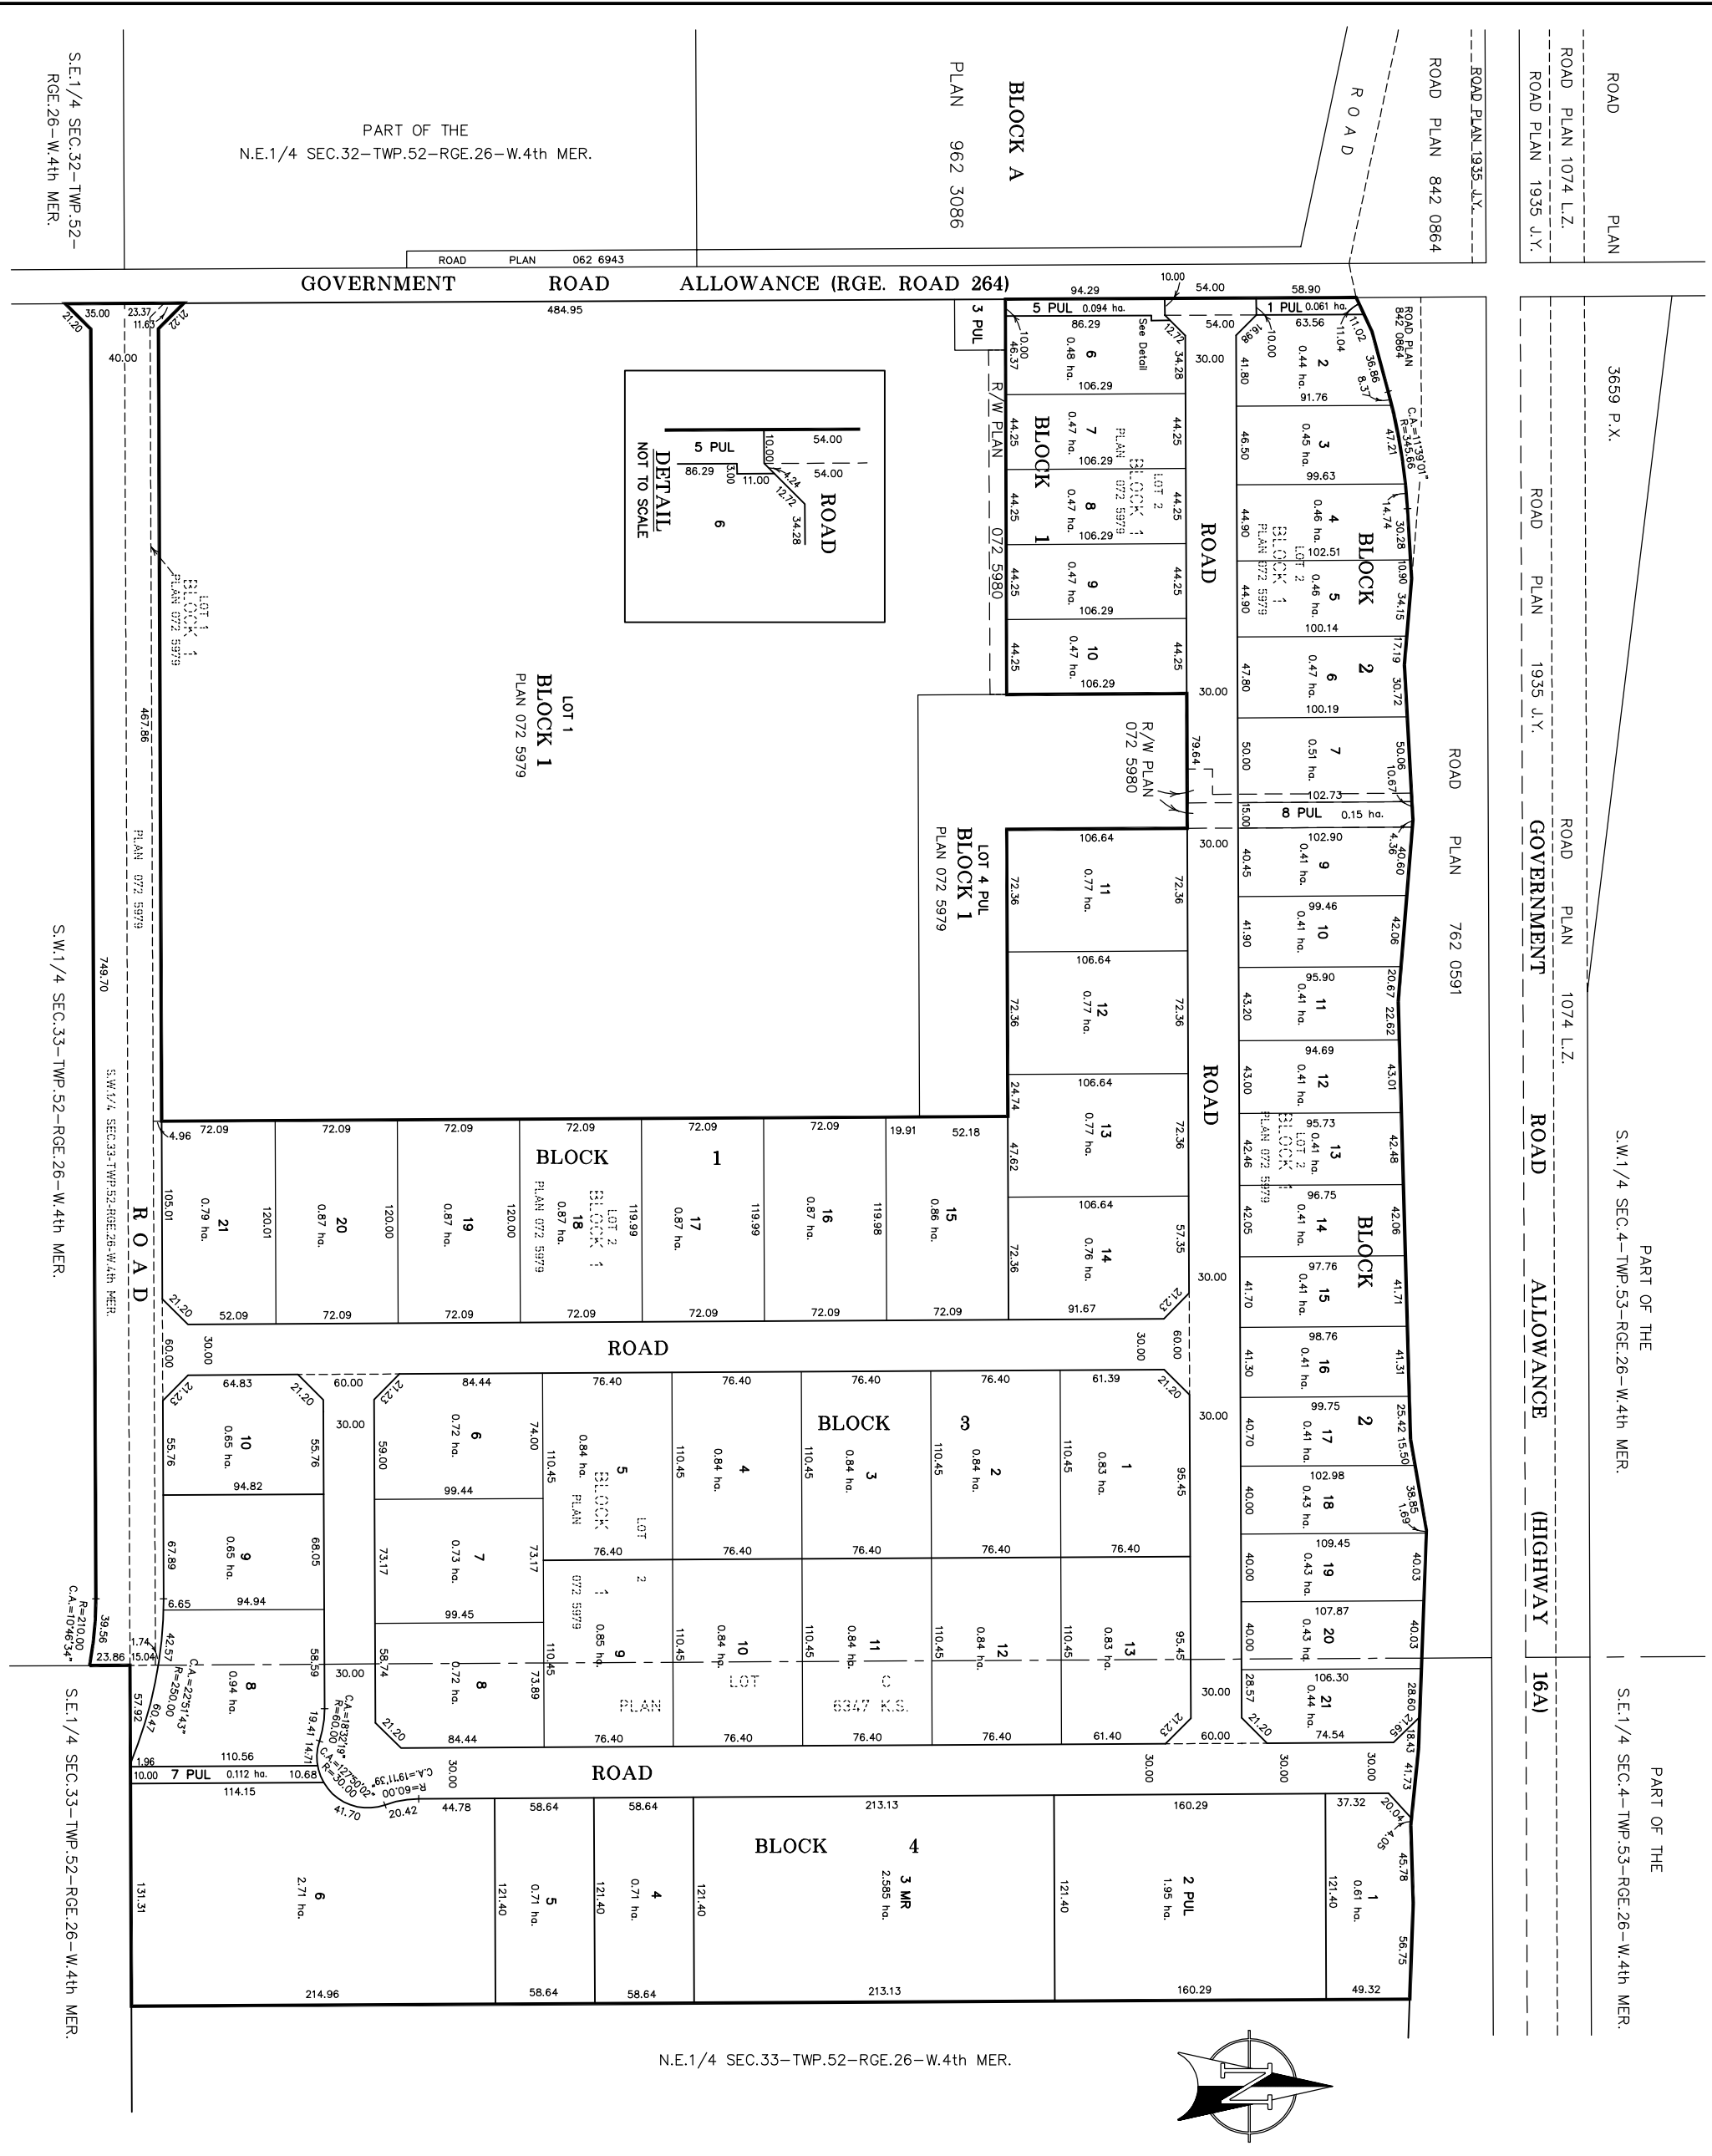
S.E.1/4 SEC.32–TWP.52–RGE.26–W.4th MER.

PART OF THE
N.E.1/4 SEC.32–TWP.52–RGE.26–W.4th MER.

BLOCK A
PLAN 962 3086

ROAD PLAN 062 6943

ROAD

ROAD PLAN 842 0864

ROAD PLAN 1935 J.Y.

ROAD PLAN 1074 L.Z.
ROAD PLAN 1935 J.Y.

ROAD PLAN

GOVERNMENT ROAD ALLOWANCE (RGE. ROAD 264)

94.29 10.00 54.00 58.90

5 PUL 0.094 ha.
1 PUL 0.061 ha.
3 PUL

484.95

35.00 23.37 11.63 21.20 21.22 40.00

3659 P.X.

DETAIL
NOT TO SCALE
5 PUL
86.29
5.00
10.00
4.24
11.00
12.72
54.00
54.00
34.28
ROAD
6

LOT 1
BLOCK 1
PLAN 072 5979

LOT 1
BLOCK 1
PLAN 072 5979

467.86

PLAN 072 5979

749.70

S.W.1/4 SEC.33–TWP.52–RGE.26–W.4th MER.

S.W.1/4 SEC.33–TWP.52–RGE.26–W.4th MER.

R/W PLAN 072 5980

BLOCK 1

LOT 2
BLOCK 1
PLAN 072 5979

86.29 See Detail 12.72 34.28
6 0.48 ha.
106.29
7 0.47 ha.
106.29
8 0.47 ha.
106.29
9 0.47 ha.
106.29
10 0.47 ha.
106.29
10.00 46.37 44.25

ROAD

30.00

R/W PLAN 072 5980

79.64

LOT 4 PUL
BLOCK 1
PLAN 072 5979

106.64
11 0.77 ha.
106.64
12 0.77 ha.
106.64
13 0.77 ha.
106.64
14 0.76 ha.
91.67
72.36 24.74 47.62 57.35 21.23

BLOCK 2

LOT 2
BLOCK 1
PLAN 072 5979

63.56 11.04 11.02 10.00 16.81 41.80
2 0.44 ha.
91.76
36.86 8.37
C.A.=11°39'01" R=345.66 47.21
3 0.45 ha.
99.63
46.50
4 0.46 ha.
102.51
14.74 30.28 44.90
5 0.46 ha.
100.14
10.90 34.15
6 0.47 ha.
100.19
17.19 30.72 47.80
7 0.51 ha.
102.73
50.00 50.06 10.67
8 PUL 0.15 ha.
15.00
102.90
9 0.41 ha.
40.45 4.36 40.60
99.46
10 0.41 ha.
41.90 42.06
95.90
11 0.41 ha.
43.20 20.67 22.62
94.69
12 0.41 ha.
43.00 43.01
95.73
13 0.41 ha.
42.46 42.48
96.75
14 0.41 ha.
42.05 42.06
97.76
15 0.41 ha.
41.70 41.71
98.76
16 0.41 ha.
41.30 41.31
99.75
17 0.41 ha.
40.70 25.42 15.50
102.98
18 0.43 ha.
40.00 36.85 1.69
109.45
19 0.43 ha.
40.00 40.03
107.87
20 0.43 ha.
40.00 40.03
106.30
21 0.44 ha.
74.54
28.57 21.20 28.60 21.69 18.43 41.73

ROAD PLAN 762 0591

GOVERNMENT ROAD ALLOWANCE (HIGHWAY 16A)

ROAD PLAN 1074 L.Z.

ROAD PLAN 1935 J.Y.

PART OF THE
S.W.1/4 SEC.4–TWP.53–RGE.26–W.4th MER.

PART OF THE
S.E.1/4 SEC.4–TWP.53–RGE.26–W.4th MER.

BLOCK 1

4.96
72.09 72.09 72.09 72.09 72.09 72.09 19.91 52.18
21 0.79 ha.
20 0.87 ha.
19 0.87 ha.
18 0.87 ha.
17 0.87 ha.
16 0.87 ha.
15 0.86 ha.
105.01 120.01 120.00 120.00 119.99 119.99 119.98
21.20 52.09 72.09 72.09 72.09 72.09 72.09 72.09

ROAD

60.00 30.00 30.00 60.00

BLOCK 3

LOT 2
BLOCK 1
PLAN 072 5979

64.83 21.23 21.20 60.00 30.00 21.23
10 0.65 ha.
55.76 55.76
94.82
9 0.65 ha.
67.89 68.05
6.65 94.94
8 0.94 ha.
42.57 58.59
84.44
6 0.72 ha.
59.00 74.00
99.44
7 0.73 ha.
73.17 73.17
99.45
8 0.72 ha.
58.74 73.89
84.44
21.20
76.40 76.40 76.40 76.40 61.39 21.20
5 0.84 ha.
4 0.84 ha.
3 0.84 ha.
2 0.84 ha.
1 0.83 ha.
110.45 110.45 110.45 110.45 95.45
76.40 76.40 76.40 76.40 76.40
9 0.85 ha.
10 0.84 ha.
11 0.84 ha.
12 0.84 ha.
13 0.83 ha.
110.45 110.45 110.45 110.45 95.45
76.40 76.40 76.40 76.40 61.40 21.23
60.00 30.00

LOT C
PLAN 6347 K.S.

R=210.00
C.A.=10°46'34"
39.56 23.86 1.74 15.04 60.47 57.92
C.A.=22°51'43" R=250.00
C.A.=18°32'19" R=60.00
19.41 14.71
C.A.=127°50'02" R=30.00
C.A.=19°11'39" R=60.00
30.00
1.96
10.00 7 PUL 0.112 ha. 10.68
110.56
114.15
41.70 20.42

ROAD

BLOCK 4

44.78 58.64 58.64 213.13 160.29 37.32 20.04 4.05
6 2.71 ha.
5 0.71 ha.
4 0.71 ha.
3 MR 2.585 ha.
2 PUL 1.95 ha.
1 0.61 ha.
131.31 121.40 121.40 121.40 121.40 121.40 45.78 56.75
214.96 58.64 58.64 213.13 160.29 49.32

S.E.1/4 SEC.33–TWP.52–RGE.26–W.4th MER.

N.E.1/4 SEC.33–TWP.52–RGE.26–W.4th MER.

N